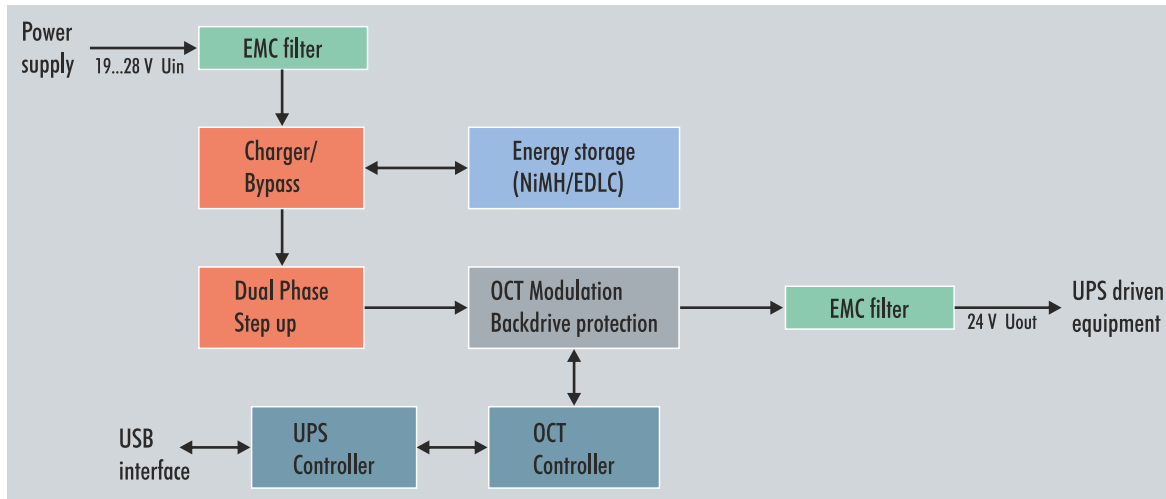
Power supply

19...28 V Uin

EMC filter

Charger/ Bypass

Energy storage (NiMH/EDLC)

Dual Phase Step up

OCT Modulation Backdrive protection

EMC filter

24 V Uout

UPS driven equipment

USB interface

UPS Controller

OCT Controller